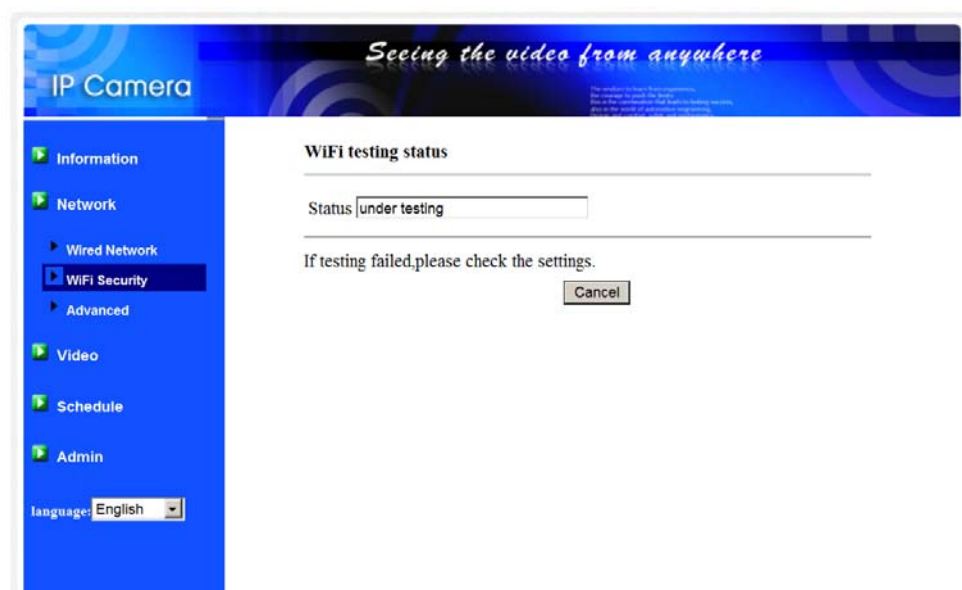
IP Camera

Seeing the video from anywhere

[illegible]

Information

Network

Wired Network

WiFi Security

Advanced

Video

Schedule

Admin

language: English

WiFi testing status

Status under testing

If testing failed,please check the settings.

Cancel